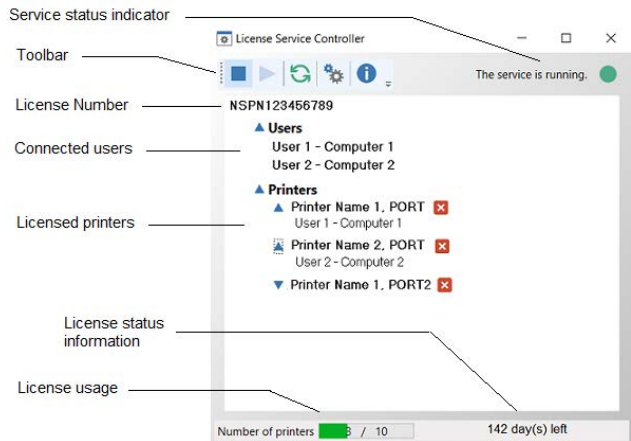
Service status indicator

Toolbar

License Number

Connected users

Licensed printers

License status information

License usage

License Service Controller

The service is running.

NSPN123456789

Users
User 1 - Computer 1
User 2 - Computer 2

Printers
Printer Name 1, PORT
User 1 - Computer 1
Printer Name 2, PORT
User 2 - Computer 2
Printer Name 1, PORT2

Number of printers 3 / 10

142 day(s) left